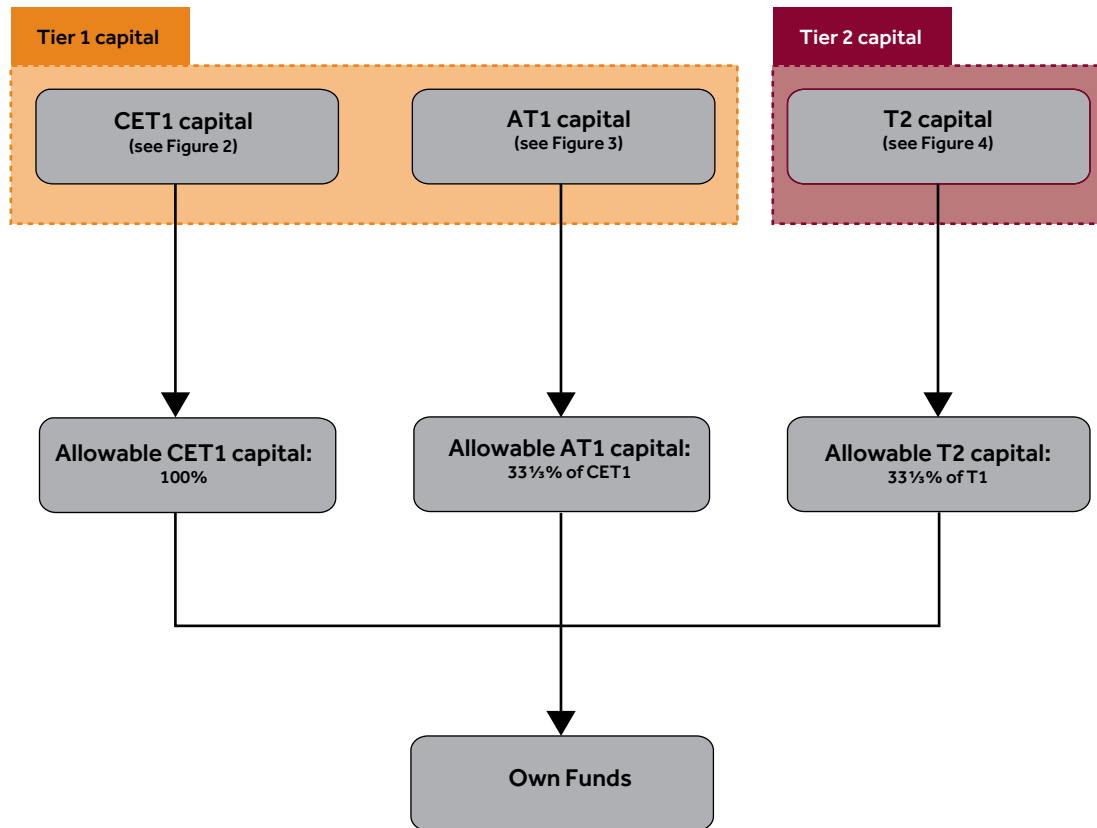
Tier 1 capital

CET1 capital
(see Figure 2)

AT1 capital
(see Figure 3)

Tier 2 capital

T2 capital
(see Figure 4)

Allowable CET1 capital:
100%

Allowable AT1 capital:
33⅓% of CET1

Allowable T2 capital:
33⅓% of T1

Own Funds